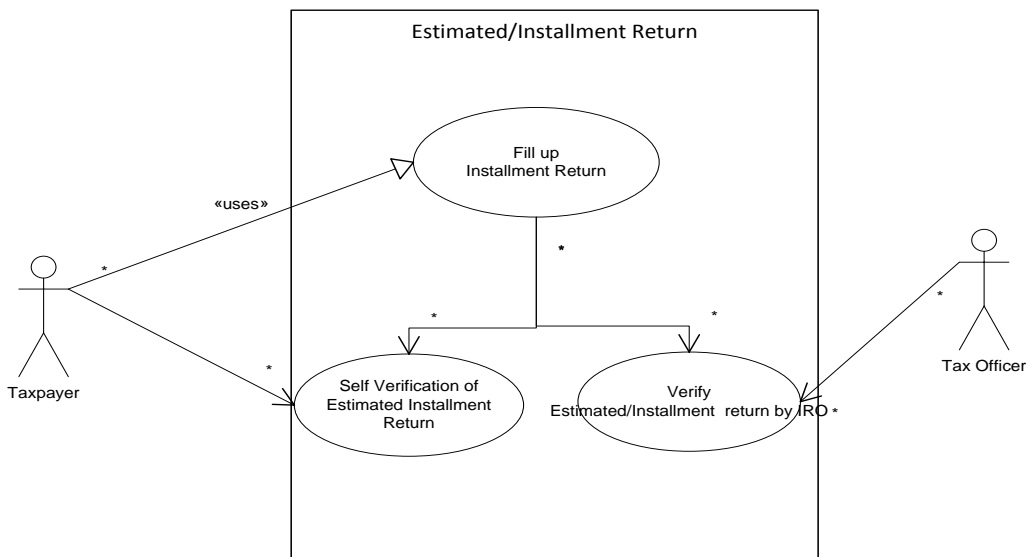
Estimated/Installment Return

Fill up Installment Return

«uses»

*

*

*

*

*

*

Taxpayer

Self Verification of Estimated Installment Return

Verify Estimated/Installment return by IRO *

Tax Officer